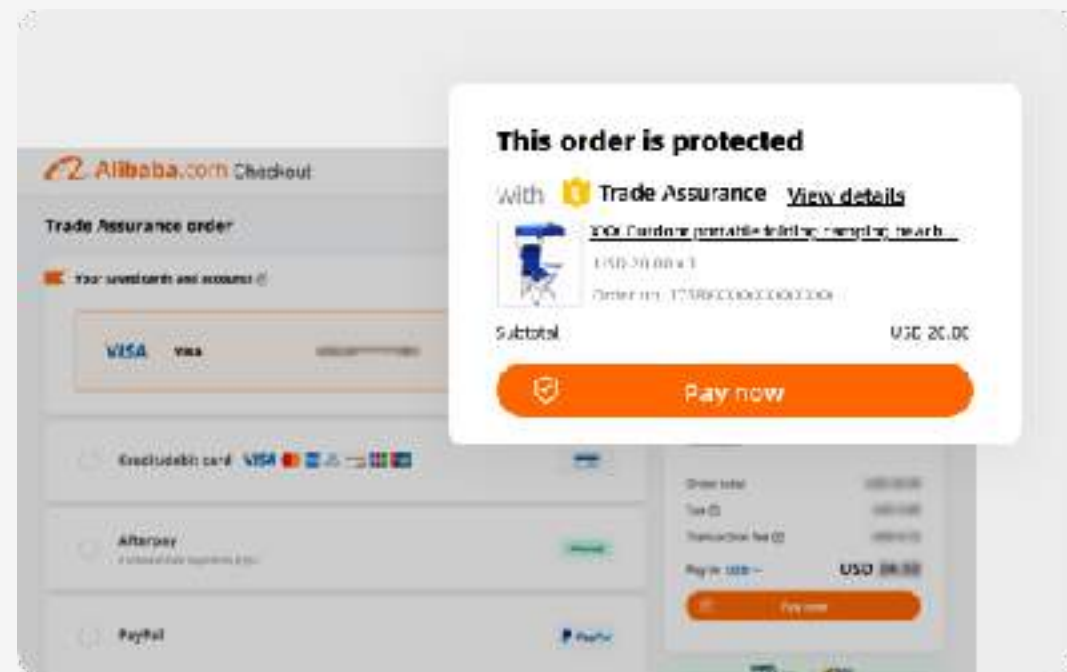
Alibaba.com Checkout

Trade Assurance order

Your saved cards and accounts

VISA Visa

Credit/debit card VISA

Afterpay

PayPal

This order is protected

with Trade Assurance View details

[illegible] Outdoor portable folding camping beach...

USD 20.00 x 1

Order no. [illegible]

Subtotal USD 20.00

Pay now

Order total

Tax

Transaction fee

Pay in USD USD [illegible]

Pay now